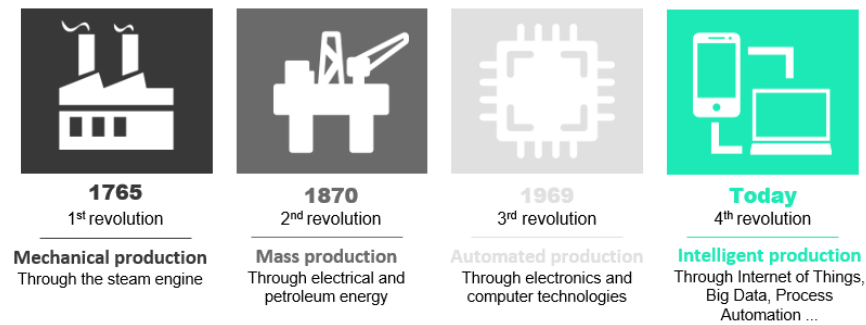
1765
1$^{st}$ revolution

Mechanical production
Through the steam engine

1870
2$^{nd}$ revolution

Mass production
Through electrical and petroleum energy

1969
3$^{rd}$ revolution

Automated production
Through electronics and computer technologies

Today
4$^{th}$ revolution

Intelligent production
Through Internet of Things, Big Data, Process Automation ...